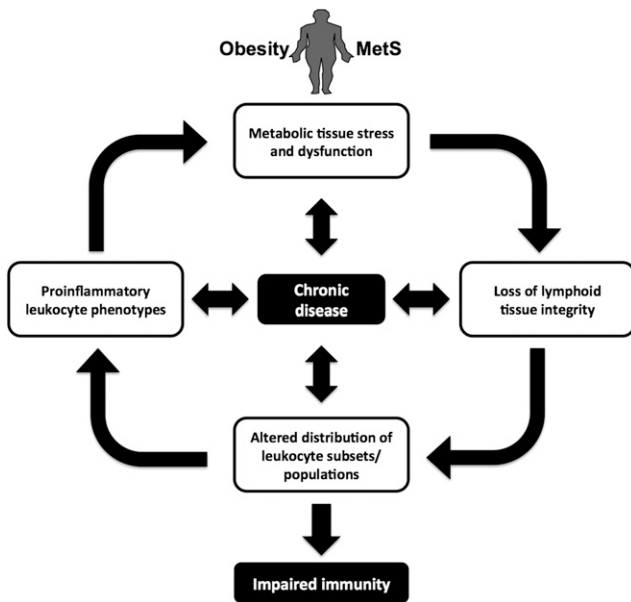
Obesity MetS

Metabolic tissue stress and dysfunction

Proinflammatory leukocyte phenotypes

Chronic disease

Loss of lymphoid tissue integrity

Altered distribution of leukocyte subsets/ populations

Impaired immunity